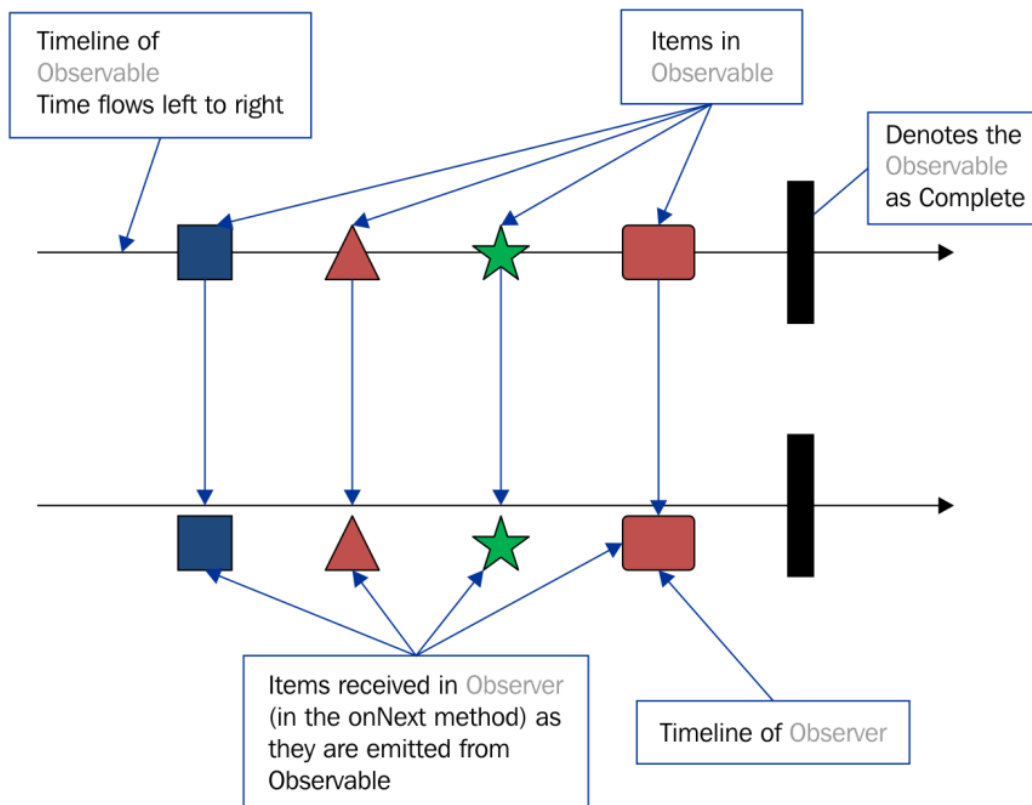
Timeline of Observable
Time flows left to right

Items in Observable

Denotes the Observable as Complete

Items received in Observer (in the onNext method) as they are emitted from Observable

Timeline of Observer